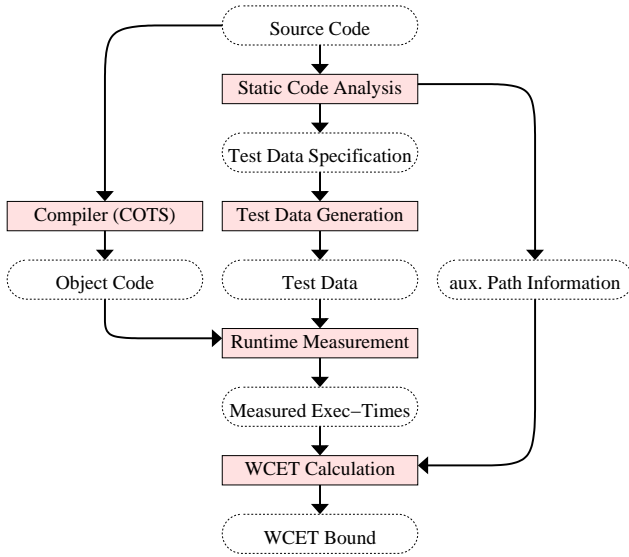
Source Code

Static Code Analysis

Test Data Specification

Compiler (COTS)

Test Data Generation

Object Code

Test Data

aux. Path Information

Runtime Measurement

Measured Exec−Times

WCET Calculation

WCET Bound